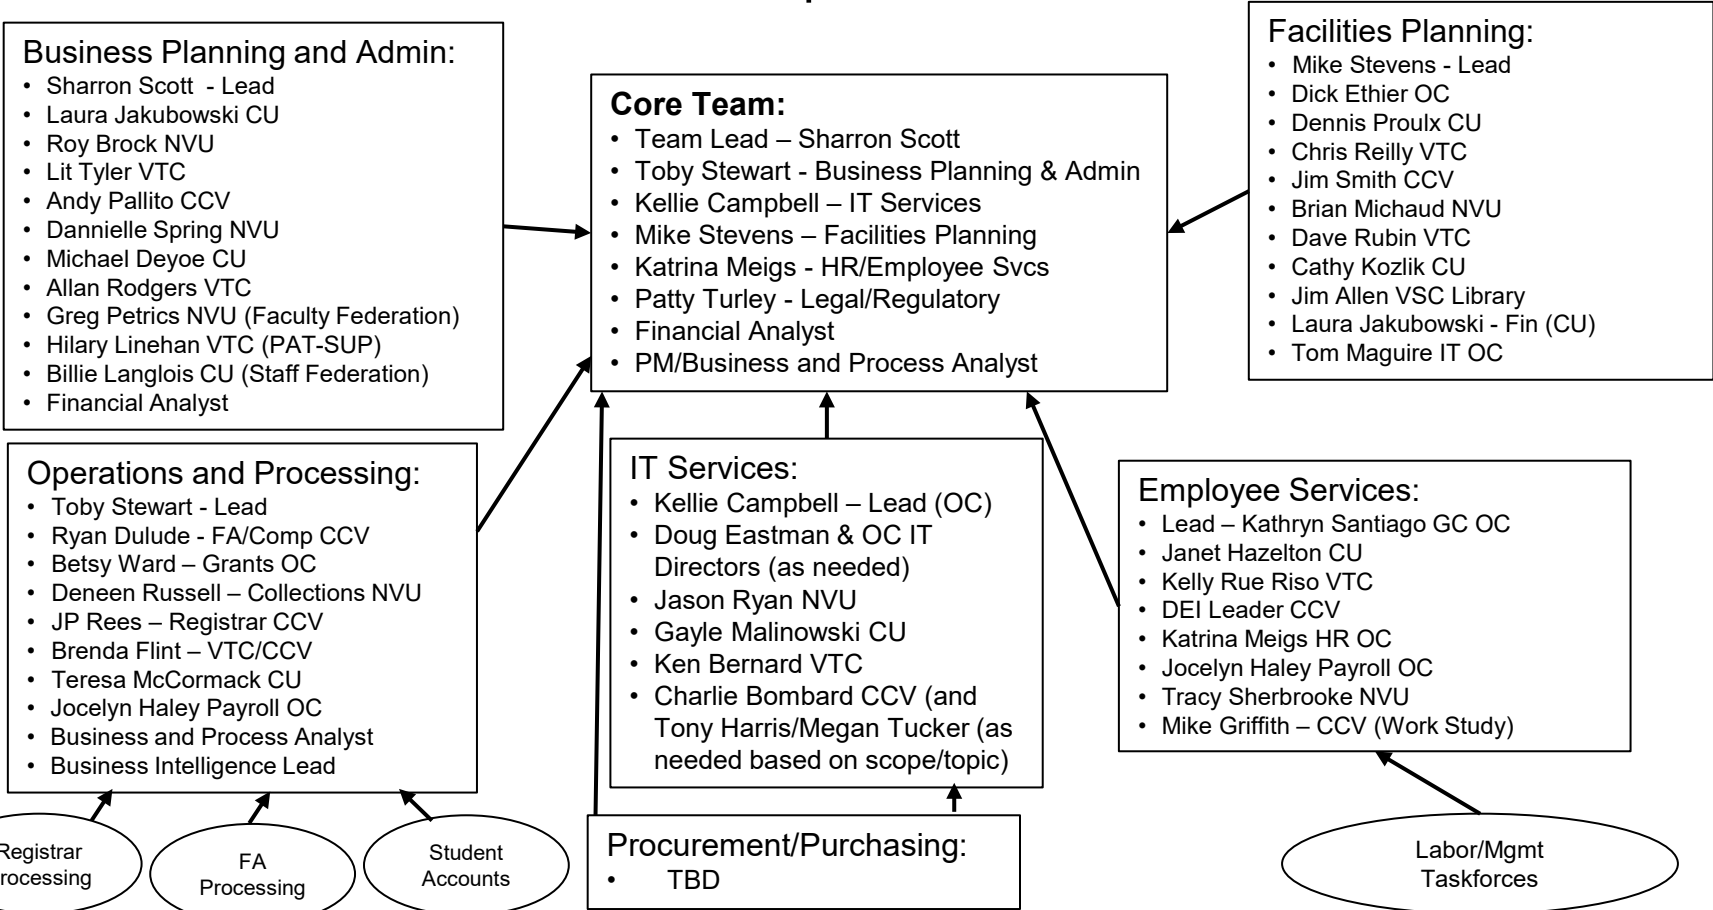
Business Planning and Admin:
- Sharron Scott - Lead
- Laura Jakubowski CU
- Roy Brock NVU
- Lit Tyler VTC
- Andy Pallito CCV
- Dannielle Spring NVU
- Michael Deyoe CU
- Allan Rodgers VTC
- Greg Petrics NVU (Faculty Federation)
- Hilary Linehan VTC (PAT-SUP)
- Billie Langlois CU (Staff Federation)
- Financial Analyst

Core Team:
- Team Lead – Sharron Scott
- Toby Stewart - Business Planning & Admin
- Kellie Campbell – IT Services
- Mike Stevens – Facilities Planning
- Katrina Meigs - HR/Employee Svcs
- Patty Turley - Legal/Regulatory
- Financial Analyst
- PM/Business and Process Analyst

Facilities Planning:
- Mike Stevens - Lead
- Dick Ethier OC
- Dennis Proulx CU
- Chris Reilly VTC
- Jim Smith CCV
- Brian Michaud NVU
- Dave Rubin VTC
- Cathy Kozlik CU
- Jim Allen VSC Library
- Laura Jakubowski - Fin (CU)
- Tom Maguire IT OC

Operations and Processing:
- Toby Stewart - Lead
- Ryan Dulude - FA/Comp CCV
- Betsy Ward – Grants OC
- Deneen Russell – Collections NVU
- JP Rees – Registrar CCV
- Brenda Flint – VTC/CCV
- Teresa McCormack CU
- Jocelyn Haley Payroll OC
- Business and Process Analyst
- Business Intelligence Lead

IT Services:
- Kellie Campbell – Lead (OC)
- Doug Eastman & OC IT Directors (as needed)
- Jason Ryan NVU
- Gayle Malinowski CU
- Ken Bernard VTC
- Charlie Bombard CCV (and Tony Harris/Megan Tucker (as needed based on scope/topic)

Employee Services:
- Lead – Kathryn Santiago GC OC
- Janet Hazelton CU
- Kelly Rue Riso VTC
- DEI Leader CCV
- Katrina Meigs HR OC
- Jocelyn Haley Payroll OC
- Tracy Sherbrooke NVU
- Mike Griffith – CCV (Work Study)

Registrar Processing

FA Processing

Student Accounts

Procurement/Purchasing:
- TBD

Labor/Mgmt Taskforces